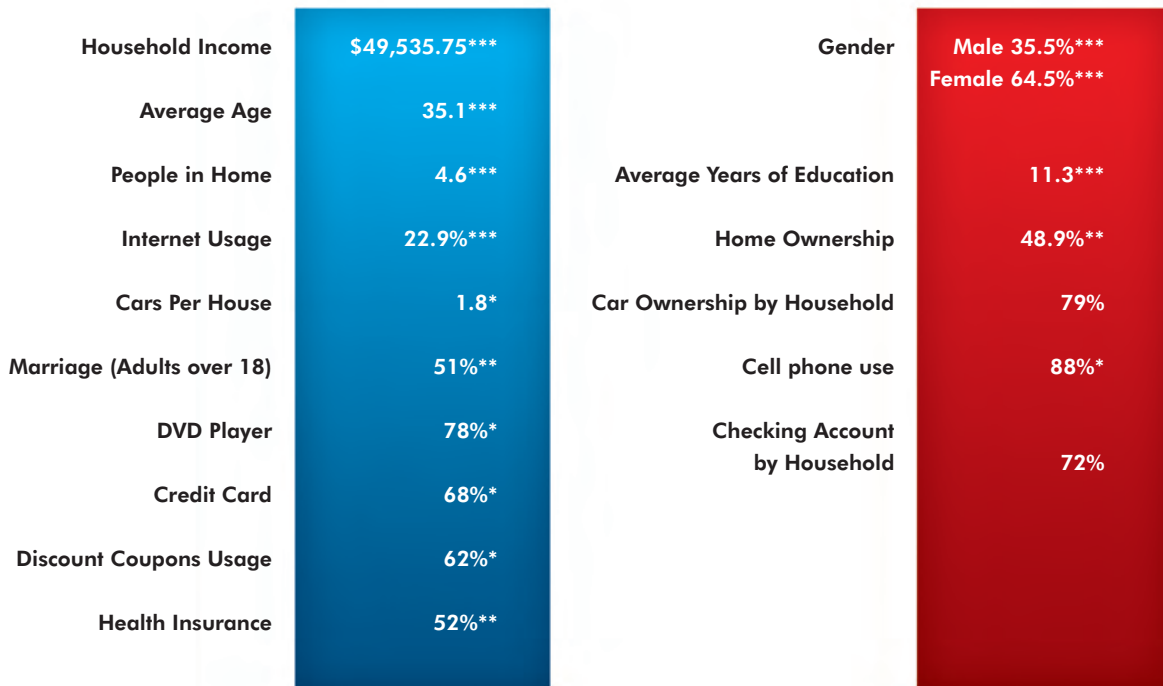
| | |
|---|---|
| Household Income | \$49,535.75*** |
| Average Age | 35.1*** |
| People in Home | 4.6*** |
| Internet Usage | 22.9%*** |
| Cars Per House | 1.8* |
| Marriage (Adults over 18) | 51%** |
| DVD Player | 78%* |
| Credit Card | 68%* |
| Discount Coupons Usage | 62%* |
| Health Insurance | 52%** |

| | |
|---|---|
| Gender | Male 35.5%*** Female 64.5%*** |
| Average Years of Education | 11.3*** |
| Home Ownership | 48.9%** |
| Car Ownership by Household | 79% |
| Cell phone use | 88%* |
| Checking Account by Household | 72% |